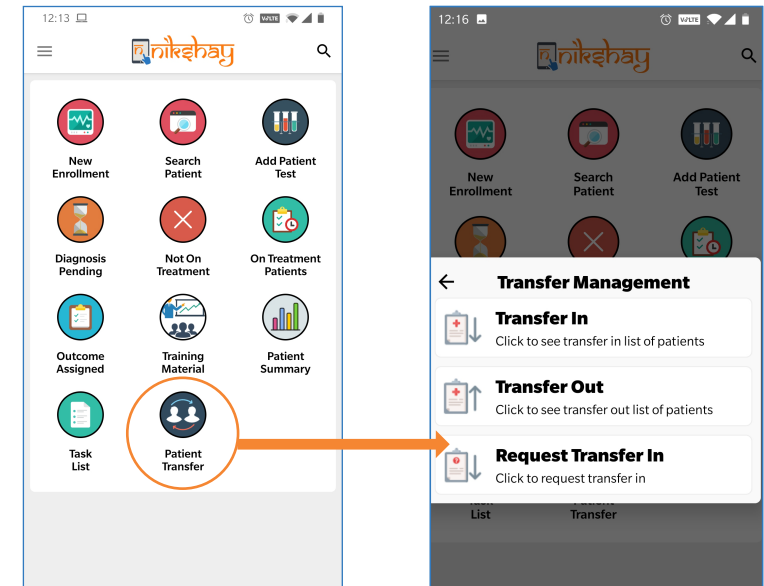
12:13

nikshay

New Enrollment

Search Patient

Add Patient Test

Diagnosis Pending

Not On Treatment

On Treatment Patients

Outcome Assigned

Training Material

Patient Summary

Task List

Patient Transfer

12:16

nikshay

New Enrollment

Search Patient

Add Patient Test

Transfer Management

Transfer In
Click to see transfer in list of patients

Transfer Out
Click to see transfer out list of patients

Request Transfer In
Click to request transfer in

List

Transfer